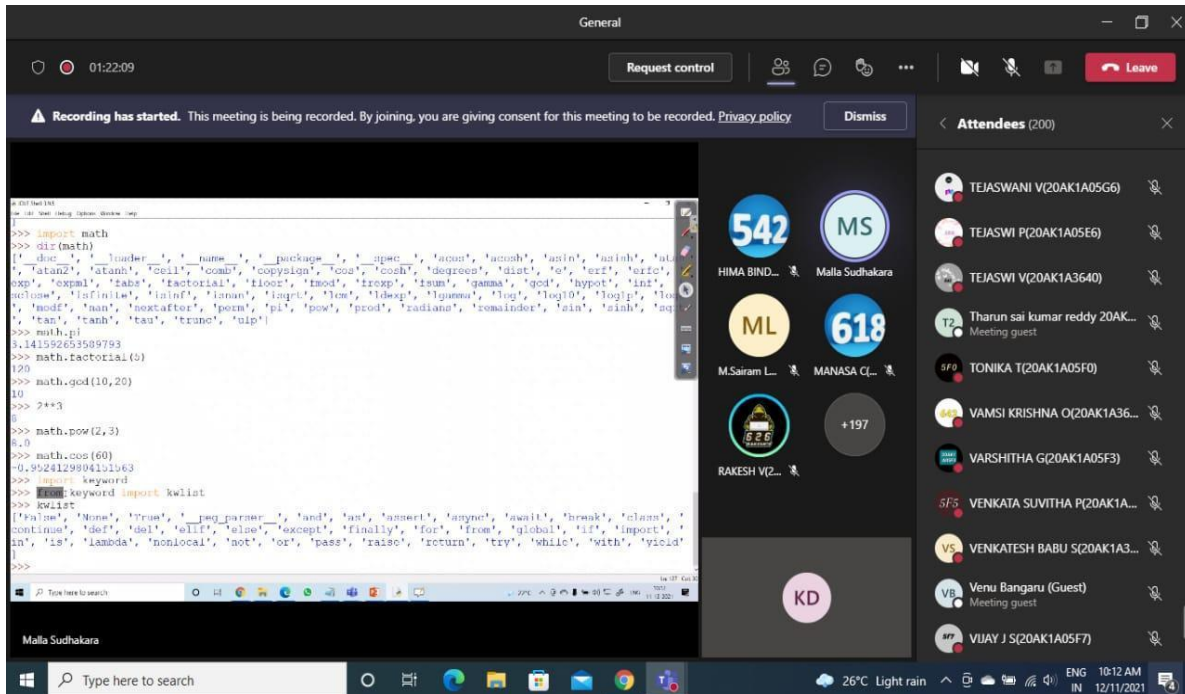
General

01:22:09

Request control

Leave

Recording has started. This meeting is being recorded. By joining, you are giving consent for this meeting to be recorded. Privacy policy

Dismiss

Attendees (200)

>>> import math
>>> dir(math)
['__doc__', '__loader__', '__name__', '__package__', '__spec__', 'acos', 'acosh', 'asin', 'asinh', 'at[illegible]
', 'atan2', 'atanh', 'ceil', 'comb', 'copysign', 'cos', 'cosh', 'degrees', 'dist', 'e', 'erf', 'erfc',
exp', 'expm1', 'fabs', 'factorial', 'floor', 'fmod', 'frexp', 'fsum', 'gamma', 'gcd', 'hypot', 'inf',
sclose', 'isfinite', 'isinf', 'isnan', 'isqrt', 'lcm', 'ldexp', 'lgamma', 'log', 'log10', 'log1p', 'lo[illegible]
', 'modf', 'nan', 'nextafter', 'perm', 'pi', 'pow', 'prod', 'radians', 'remainder', 'sin', 'sinh', 'sq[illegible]
', 'tan', 'tanh', 'tau', 'trunc', 'ulp']
>>> math.pi
3.141592653589793
>>> math.factorial(5)
120
>>> math.gcd(10,20)
10
>>> 2**3
8
>>> math.pow(2,3)
8.0
>>> math.cos(60)
-0.9524129804151563
>>> import keyword
>>> from keyword import kwlist
>>> kwlist
['False', 'None', 'True', '__peg_parser__', 'and', 'as', 'assert', 'async', 'await', 'break', 'class', '
continue', 'def', 'del', 'elif', 'else', 'except', 'finally', 'for', 'from', 'global', 'if', 'import', '
in', 'is', 'lambda', 'nonlocal', 'not', 'or', 'pass', 'raise', 'return', 'try', 'while', 'with', 'yield'
>>>

Type here to search

542
HIMA BIND...
MS
Malla Sudhakara
ML
M.Sairam L...
618
MANASA C(...
RAKESH V(2...
+197
KD

Malla Sudhakara

TEJASWANI V(20AK1A05G6)
TEJASWI P(20AK1A05E6)
TEJASWI V(20AK1A3640)
Tharun sai kumar reddy 20AK...
Meeting guest
TONIKA T(20AK1A05F0)
VAMSI KRISHNA O(20AK1A36...
VARSHITHA G(20AK1A05F3)
VENKATA SUVITHA P(20AK1A...
VENKATESH BABU S(20AK1A3...
Venu Bangaru (Guest)
Meeting guest
VIJAY J S(20AK1A05F7)

Type here to search
26°C Light rain
ENG IN
10:12 AM
12/11/2021